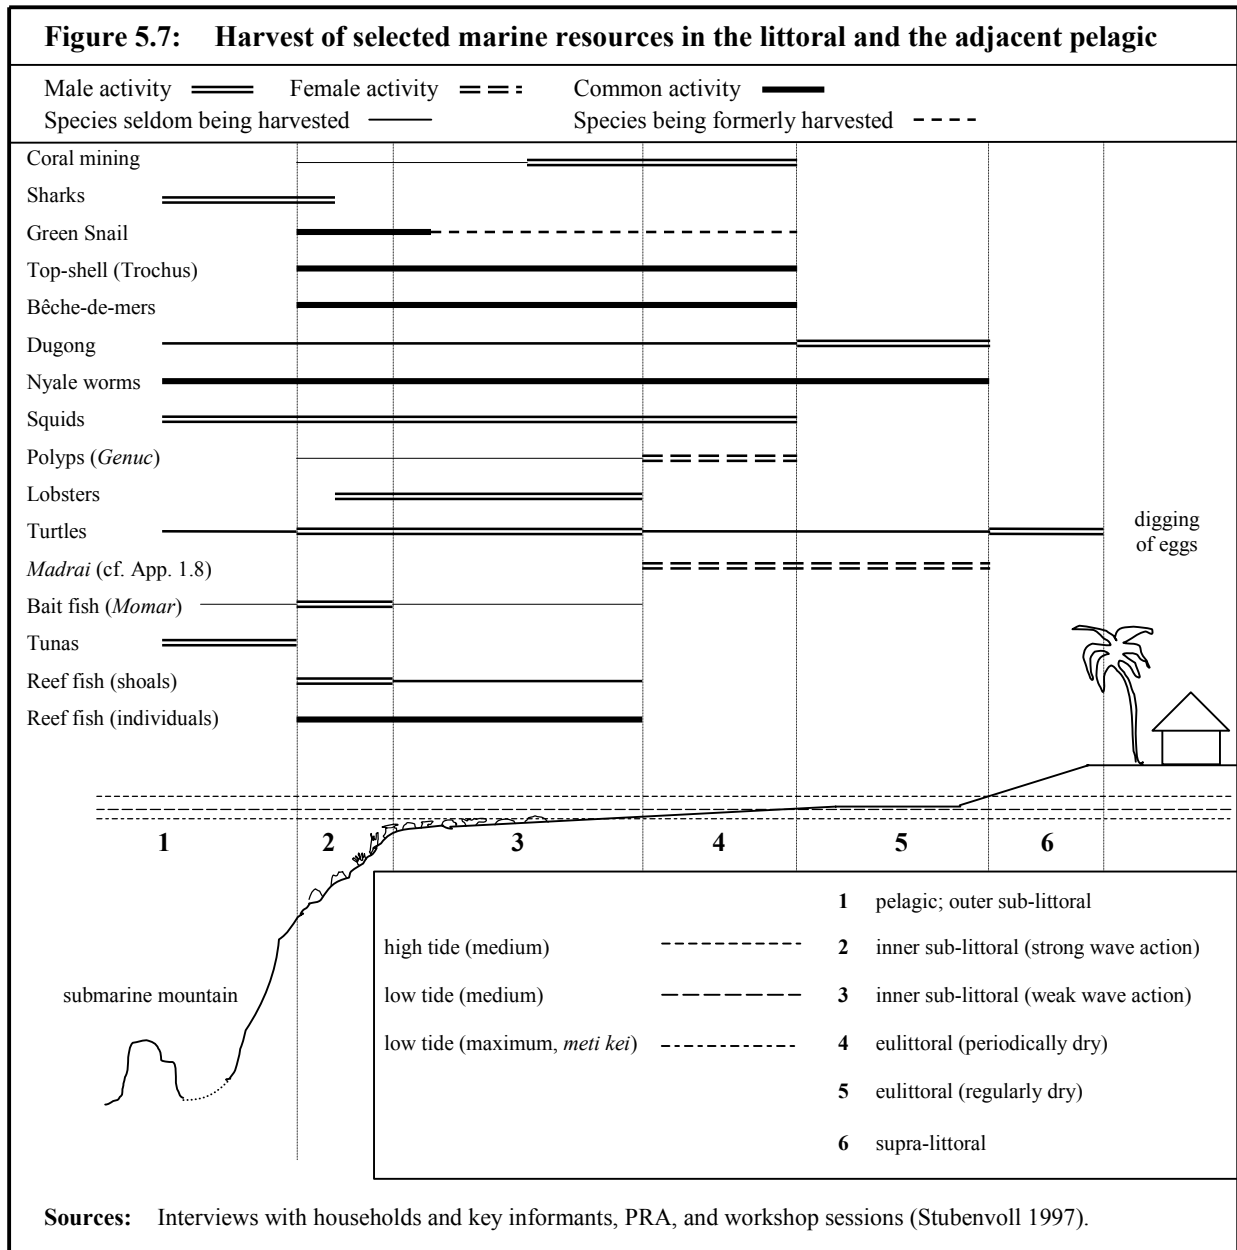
**Figure 5.7: Harvest of selected marine resources in the littoral and the adjacent pelagic**

Male activity Female activity Common activity
Species seldom being harvested Species being formerly harvested

Coral mining
Sharks
Green Snail
Top-shell (Trochus)
Bêche-de-mers
Dugong
Nyale worms
Squids
Polyps (*Genuc*)
Lobsters
Turtles
*Madrai* (cf. App. 1.8)
Bait fish (*Momar*)
Tunas
Reef fish (shoals)
Reef fish (individuals)

digging of eggs

1 2 3 4 5 6

submarine mountain

high tide (medium)
low tide (medium)
low tide (maximum, *meti kei*)

**1** pelagic; outer sub-littoral
**2** inner sub-littoral (strong wave action)
**3** inner sub-littoral (weak wave action)
**4** eulittoral (periodically dry)
**5** eulittoral (regularly dry)
**6** supra-littoral

**Sources:** Interviews with households and key informants, PRA, and workshop sessions (Stubenvoll 1997).